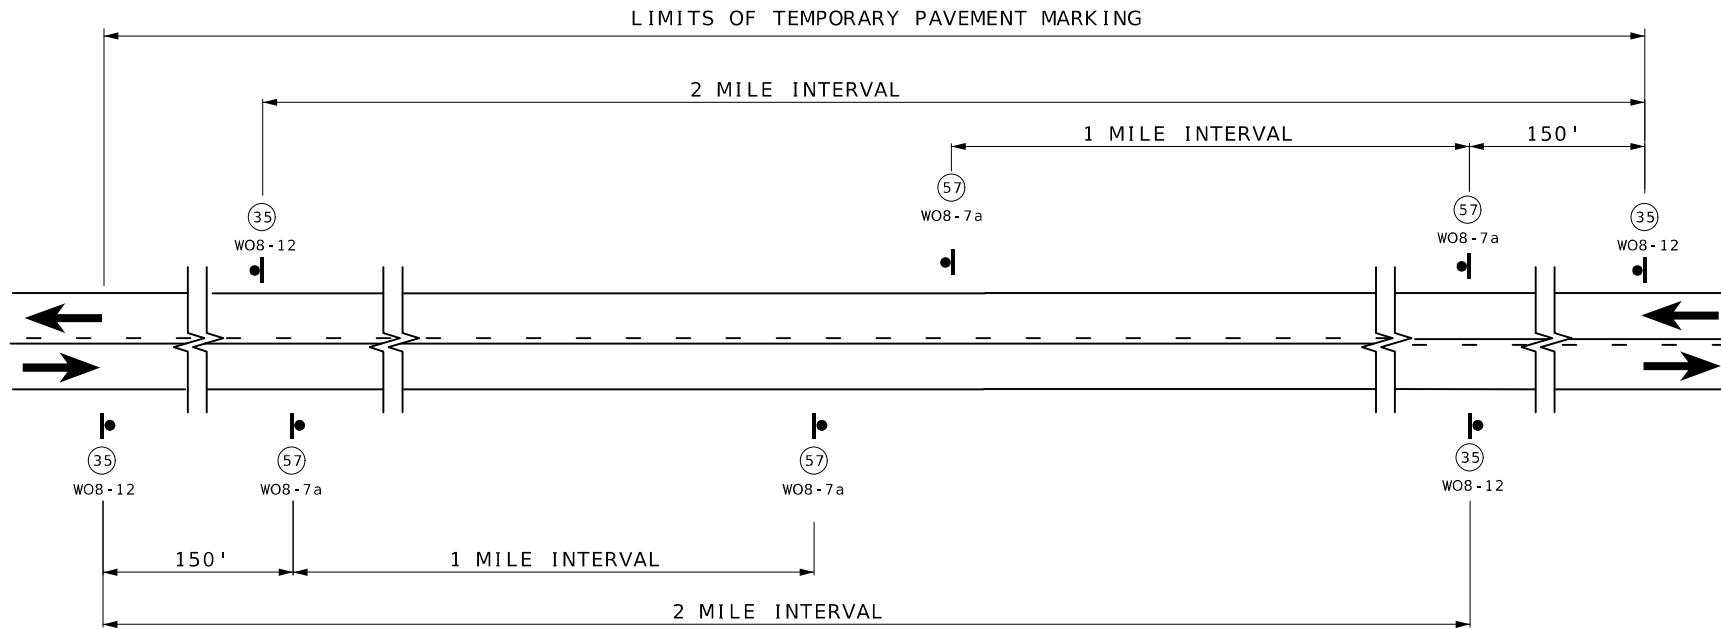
LIMITS OF TEMPORARY PAVEMENT MARKING

2 MILE INTERVAL

1 MILE INTERVAL

150'

57
WO8-7a

35
WO8-12

57
WO8-7a

35
WO8-12

35
WO8-12

57
WO8-7a

57
WO8-7a

35
WO8-12

150'

1 MILE INTERVAL

2 MILE INTERVAL